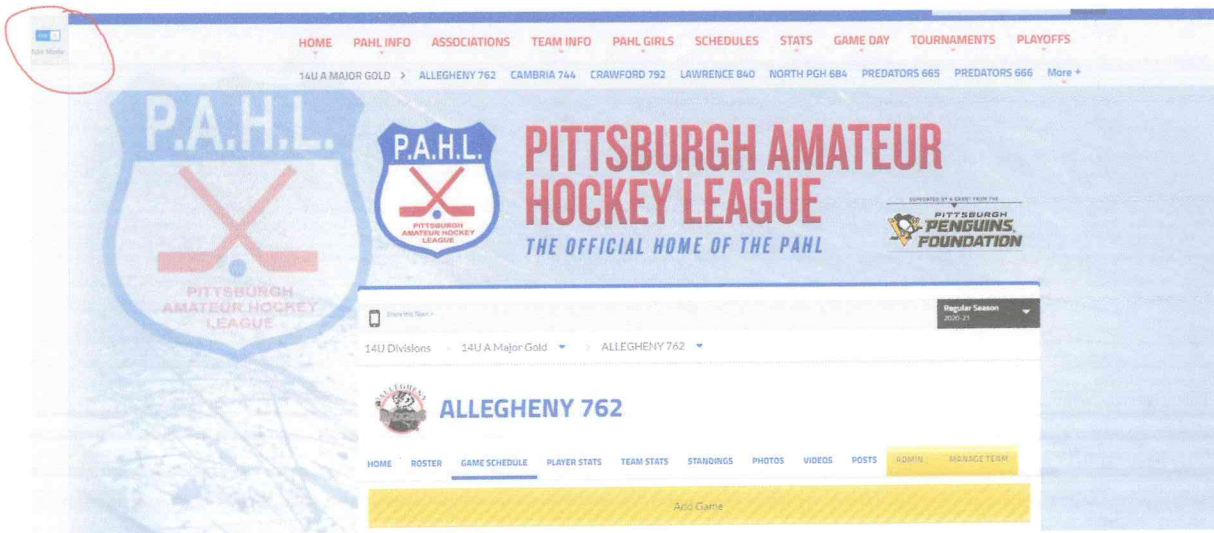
Edit Mode

HOME PAHL INFO ASSOCIATIONS TEAM INFO PAHL GIRLS SCHEDULES STATS GAME DAY TOURNAMENTS PLAYOFFS

14U A MAJOR GOLD > ALLEGHENY 762 CAMBRIA 744 CRAWFORD 792 LAWRENCE 840 NORTH PGH 684 PREDATORS 665 PREDATORS 666 More +

P.A.H.L.

PITTSBURGH AMATEUR HOCKEY LEAGUE

P.A.H.L.

PITTSBURGH AMATEUR HOCKEY LEAGUE

PITTSBURGH AMATEUR HOCKEY LEAGUE

THE OFFICIAL HOME OF THE PAHL

SUPPORTED BY A GRANT FROM THE PITTSBURGH PENGUINS FOUNDATION

Share this Team

Regular Season 2020-21

14U Divisions > 14U A Major Gold > ALLEGHENY 762

ALLEGHENY 762

HOME ROSTER GAME SCHEDULE PLAYER STATS TEAM STATS STANDINGS PHOTOS VIDEOS POSTS ADMIN MANAGE TEAM

Add Game